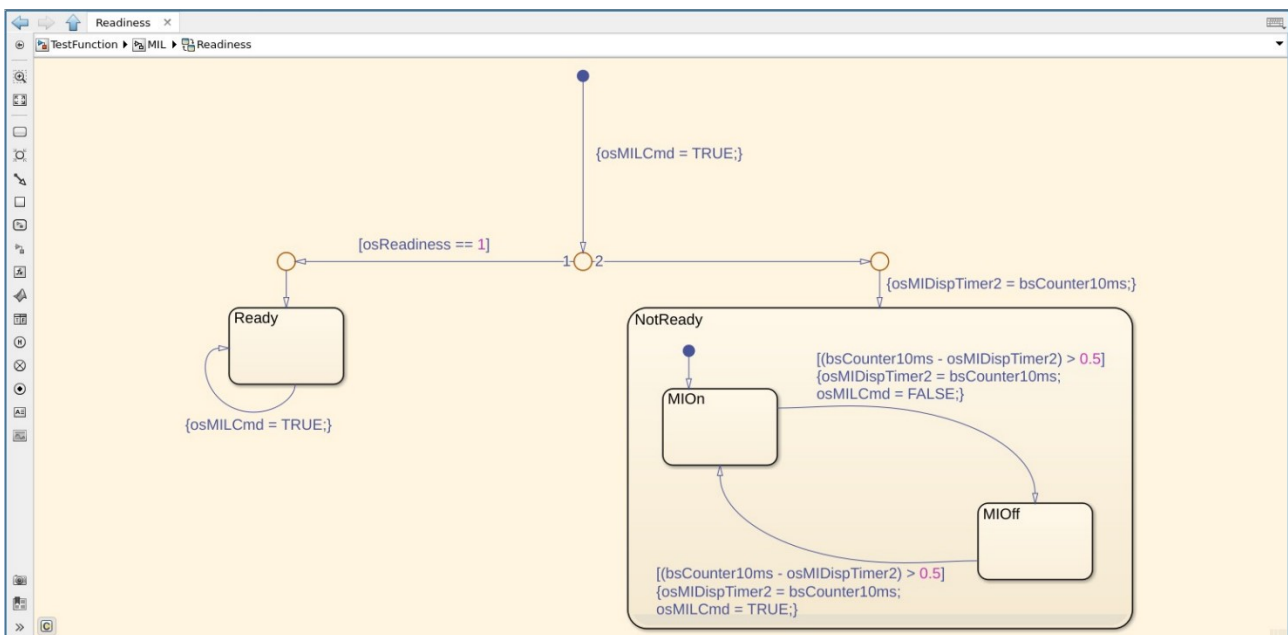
Readiness ×

TestFunction ▶ MIL ▶ Readiness

{osMILCmd = TRUE;}

[osReadiness == 1]

1

2

{osMIDispTimer2 = bsCounter10ms;}

Ready

{osMILCmd = TRUE;}

NotReady

[(bsCounter10ms - osMIDispTimer2) > 0.5]
{osMIDispTimer2 = bsCounter10ms;
osMILCmd = FALSE;}

MIOn

MIOff

[(bsCounter10ms - osMIDispTimer2) > 0.5]
{osMIDispTimer2 = bsCounter10ms;
osMILCmd = TRUE;}